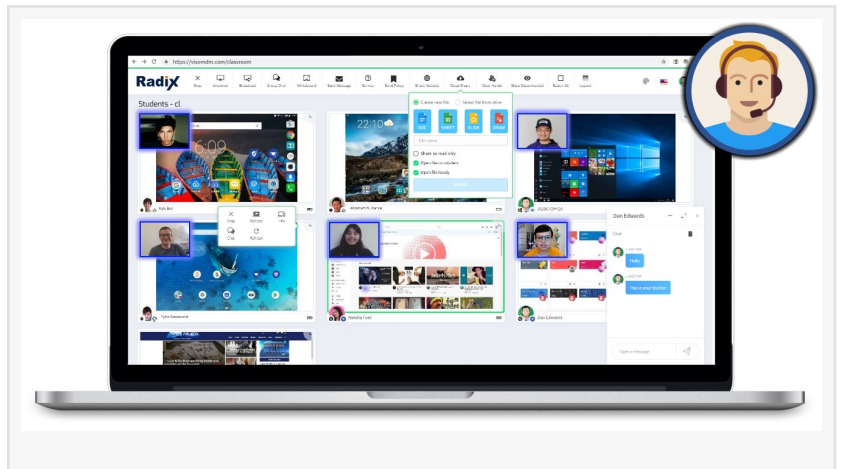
https://visiondm.com/classroom

Radix

Stop Attention Broadcast Group Chat Whiteboard Send Message Survey Send Policy Share Website Cloud Share Clear Hands Show Disconnected Select All Layout

Students - cl

Create new file Select file from drive

DOC SHEET SLIDE DRAW

File name

Share as read only

Open file on students

Open file locally

Create

22:10

Kyle Bai

Alexandra E. Harvey

Stop Remote Info

Chat Refresh

Tyler Desmond

Natalie Ford

Dan Edwards

Dan Edwards

Chat

Hello

I'm your teacher

Type a message